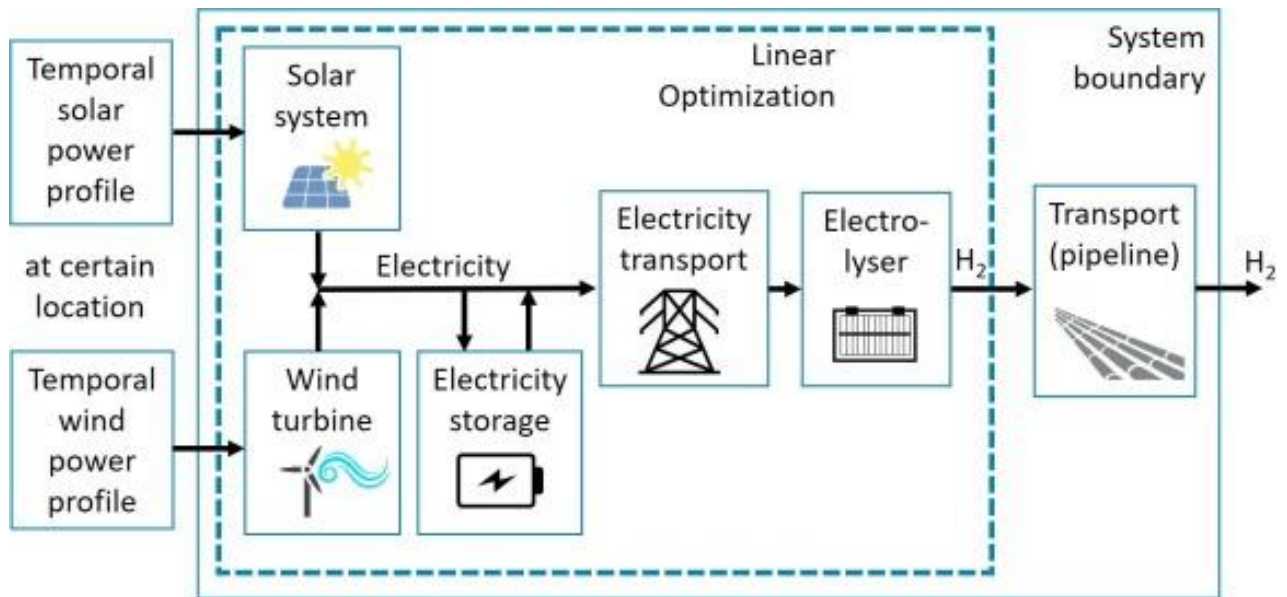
Temporal solar power profile

at certain location

Temporal wind power profile

Solar system

Linear Optimization

System boundary

Electricity

Wind turbine

Electricity storage

Electricity transport

Electrolyser

$H_2$

Transport (pipeline)

$H_2$